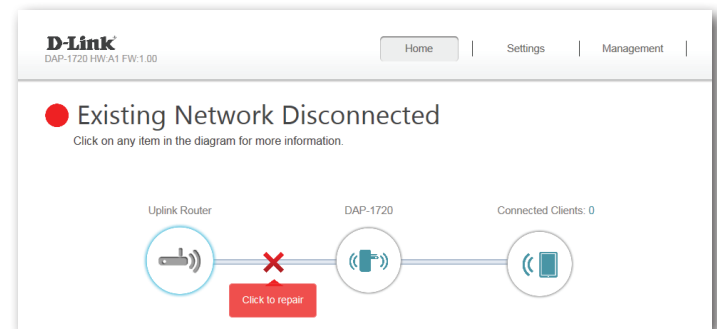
D-Link®
DAP-1720 HW:A1 FW:1.00

Home | Settings | Management |

Existing Network Disconnected
Click on any item in the diagram for more information.

Uplink Router
DAP-1720
Connected Clients: 0

Click to repair